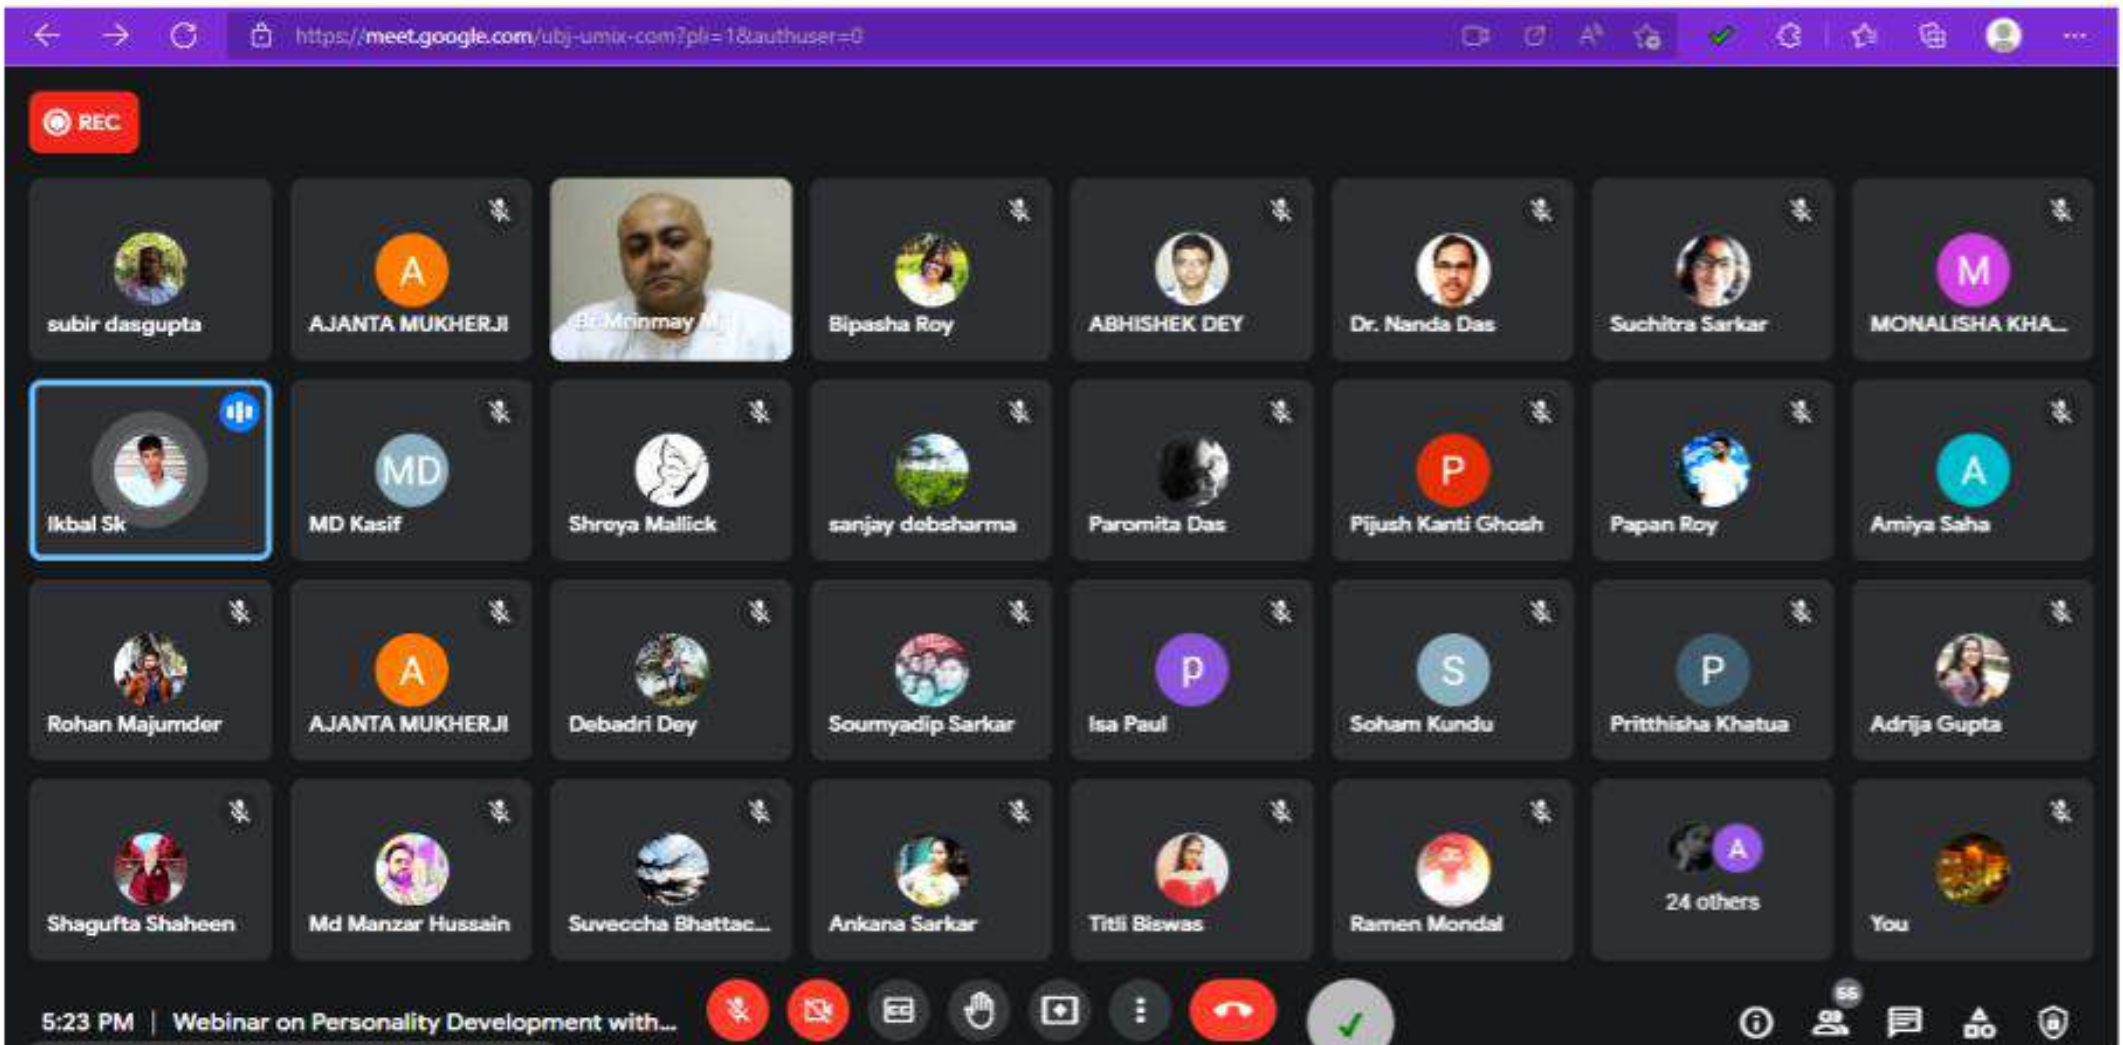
https://meet.google.com/ubj-umix-com?pli=1&authuser=0

REC

subir dasgupta
A
AJANTA MUKHERJI
Dr. Mrinmay M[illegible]
Bipasha Roy
ABHISHEK DEY
Dr. Nanda Das
Suchitra Sarkar
M
MONALISHA KHA...

Ikbal Sk
MD
MD Kasif
Shreya Mallick
sanjay debsharma
Paromita Das
P
Pijush Kanti Ghosh
Papan Roy
A
Amiya Saha

Rohan Majumder
A
AJANTA MUKHERJI
Debadri Dey
Soumyadip Sarkar
p
Isa Paul
S
Soham Kundu
P
Pritthisha Khatua
Adrija Gupta

Shagufta Shaheen
Md Manzar Hussain
Suveccha Bhattac...
Ankana Sarkar
Titli Biswas
Ramen Mondal
A
24 others
You

5:23 PM | Webinar on Personality Development with...

56